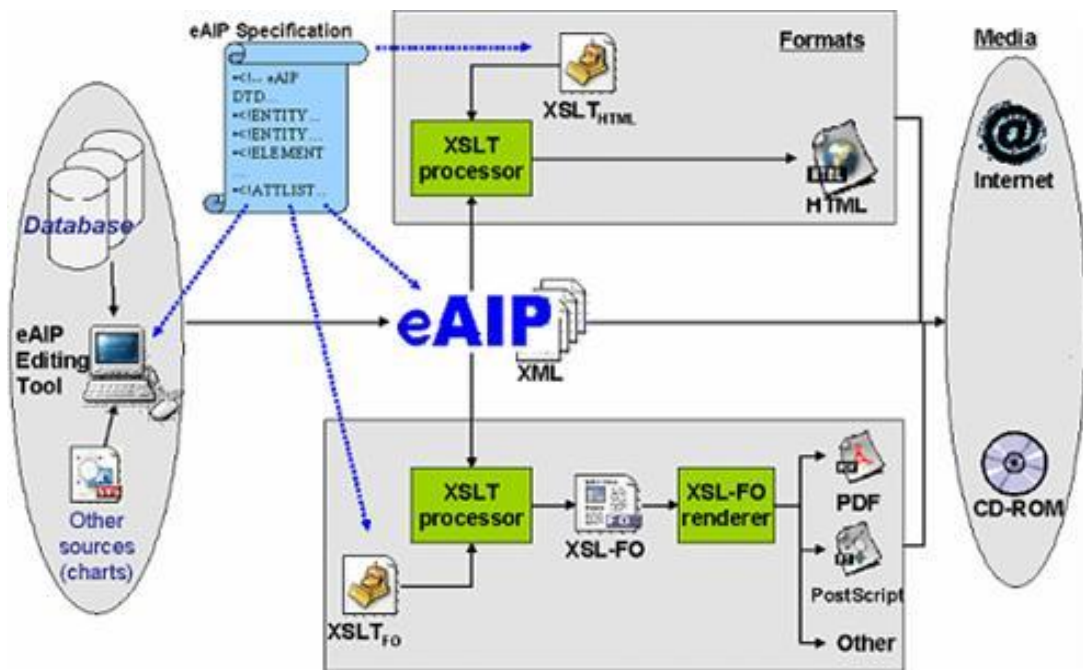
eAIP Specification

<!-- eAIP DTD
<!ENTITY...
<!ENTITY...
<!ELEMENT
...
<!ATTLIST...

Formats

Media

$XSLT_{HTML}$

XSLT processor

HTML

Internet

Database

eAIP Editing Tool

eAIP

XML

Other sources (charts)

XSLT processor

XSL-FO

XSL-FO renderer

PDF

CD-ROM

PostScript

Other

$XSLT_{FO}$